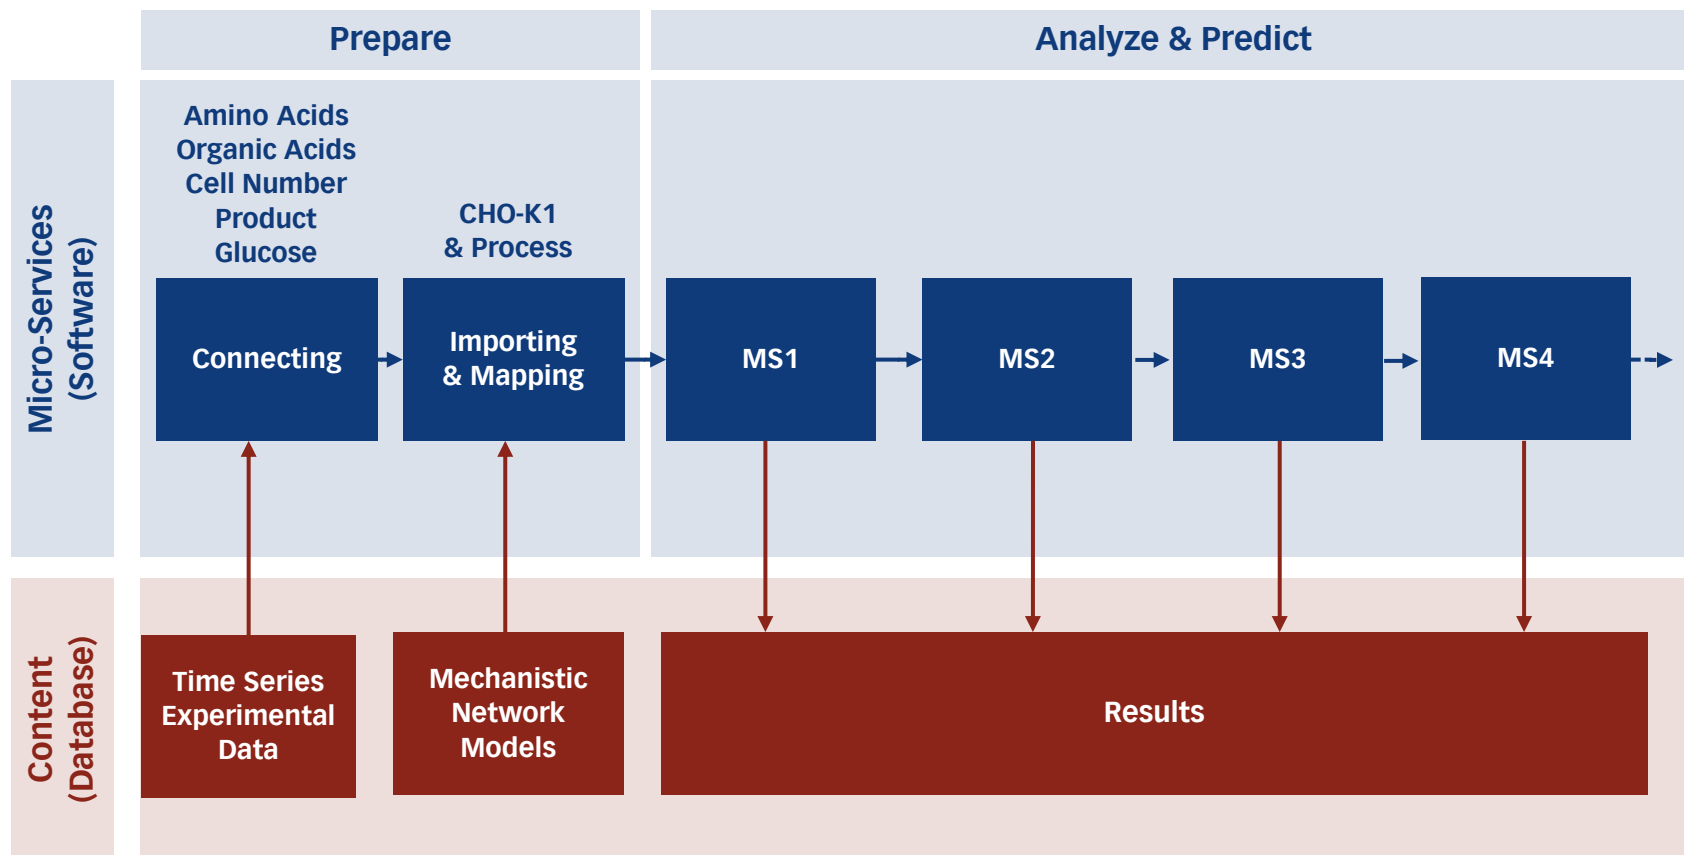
Prepare

Analyze & Predict

Micro-Services (Software)

Amino Acids
Organic Acids
Cell Number
Product
Glucose

CHO-K1
& Process

Connecting

Importing
& Mapping

MS1

MS2

MS3

MS4

Content (Database)

Time Series Experimental Data

Mechanistic Network Models

Results